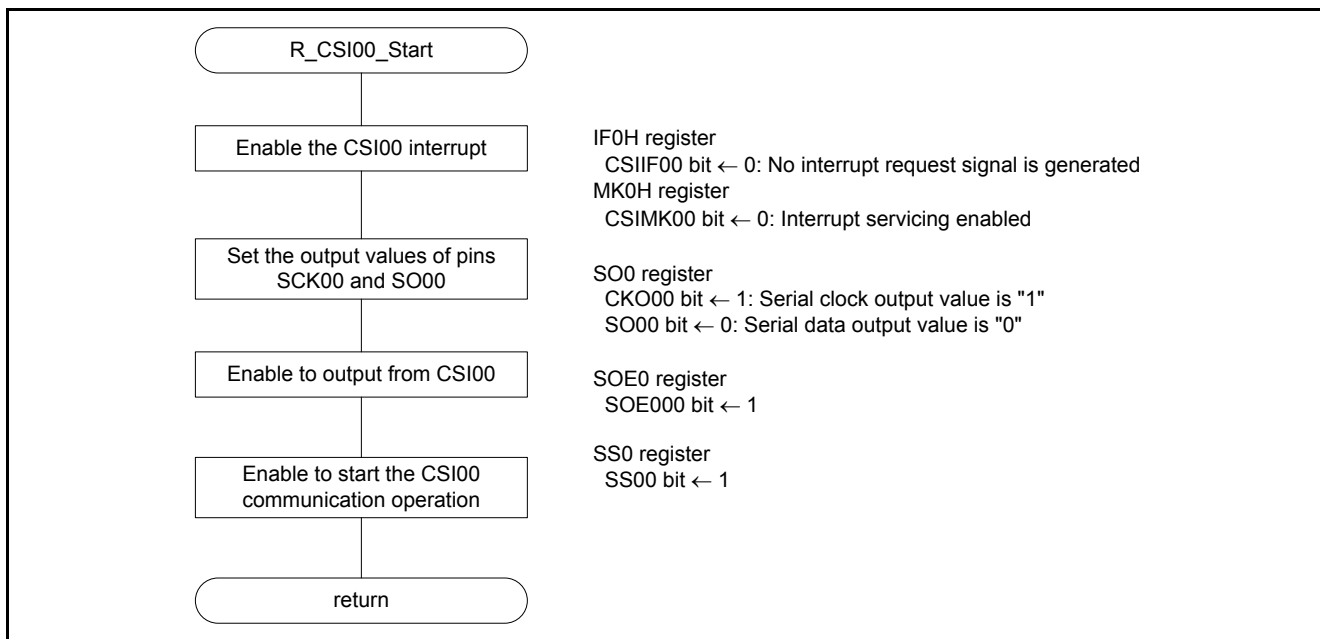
R_CSI00_Start

Enable the CSI00 interrupt

IF0H register
CSIIF00 bit ← 0: No interrupt request signal is generated
MK0H register
CSIMK00 bit ← 0: Interrupt servicing enabled

Set the output values of pins SCK00 and SO00

SO0 register
CKO00 bit ← 1: Serial clock output value is "1"
SO00 bit ← 0: Serial data output value is "0"

Enable to output from CSI00

SOE0 register
SOE000 bit ← 1

Enable to start the CSI00 communication operation

SS0 register
SS00 bit ← 1

return